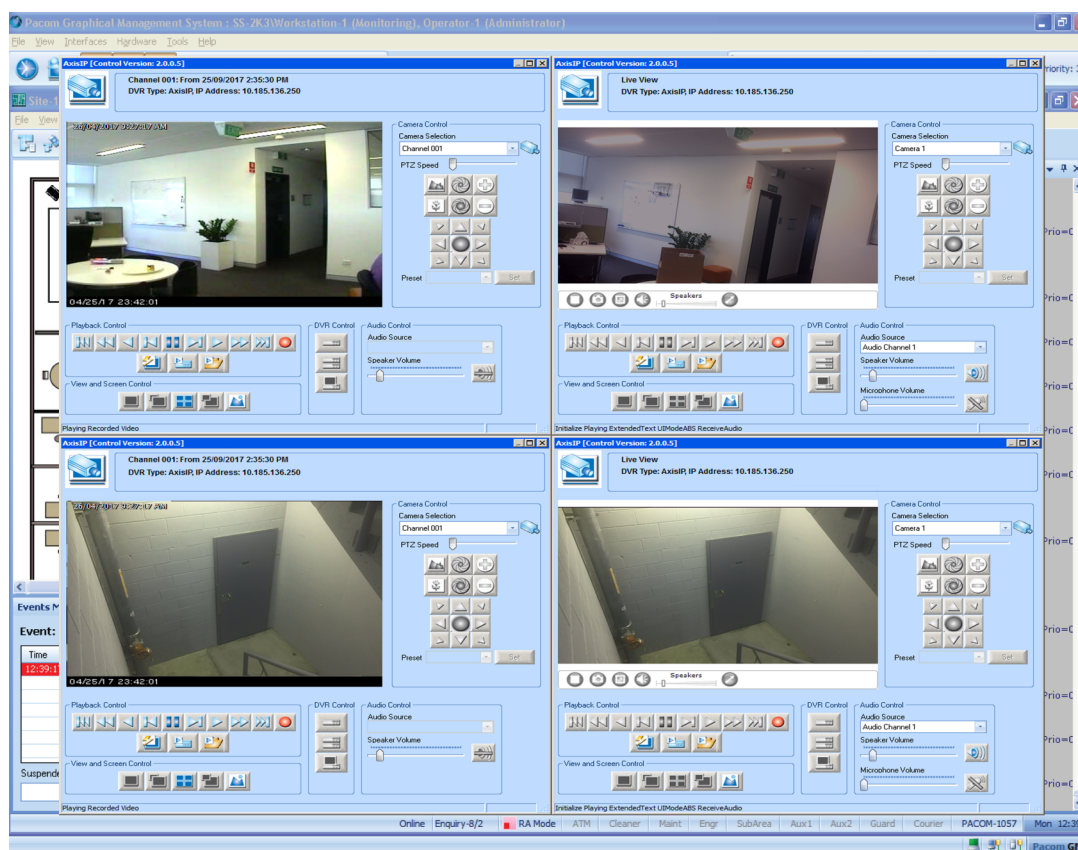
Pacom Graphical Management System : SS-2K3\Workstation-1 (Monitoring), Operator-1 (Administrator)
File View Interfaces Hardware Tools Help
Site-1
File View
riority:
Prio=C
Prio=C
Prio=C
Prio=C
Prio=C
Prio=C
Prio=C
Prio=C
Prio=C
Prio=C
Prio=C

AxisIP [Control Version: 2.0.0.5]
Channel 001: From 25/09/2017 2:35:30 PM
DVR Type: AxisIP, IP Address: 10.185.136.250
26/04/2017 23:27:17 AM
04/25/17 23:42:01
Camera Control
Camera Selection
Channel 001
PTZ Speed
Preset
Set
Playback Control
DVR Control
Audio Control
Audio Source
Speaker Volume
View and Screen Control
Playing Recorded Video

AxisIP [Control Version: 2.0.0.5]
Live View
DVR Type: AxisIP, IP Address: 10.185.136.250
Camera Control
Camera Selection
Camera 1
PTZ Speed
Preset
Set
Speakers
Playback Control
DVR Control
Audio Control
Audio Source
Audio Channel 1
Speaker Volume
Microphone Volume
View and Screen Control
Initialize Playing ExtendedText UIModeABS ReceiveAudio

AxisIP [Control Version: 2.0.0.5]
Channel 001: From 25/09/2017 2:35:30 PM
DVR Type: AxisIP, IP Address: 10.185.136.250
26/04/2017 23:27:17 AM
04/25/17 23:42:01
Camera Control
Camera Selection
Channel 001
PTZ Speed
Preset
Set
Playback Control
DVR Control
Audio Control
Audio Source
Speaker Volume
View and Screen Control
Playing Recorded Video

AxisIP [Control Version: 2.0.0.5]
Live View
DVR Type: AxisIP, IP Address: 10.185.136.250
Camera Control
Camera Selection
Camera 1
PTZ Speed
Preset
Set
Speakers
Playback Control
DVR Control
Audio Control
Audio Source
Audio Channel 1
Speaker Volume
Microphone Volume
View and Screen Control
Initialize Playing ExtendedText UIModeABS ReceiveAudio

Events M
Event:
Time
12:39:1
Suspende

Online Enquiry-8/2 RA Mode ATM Cleaner Maint Engr SubArea Aux1 Aux2 Guard Courier PACOM-1057 Mon 12:3
Pacom G